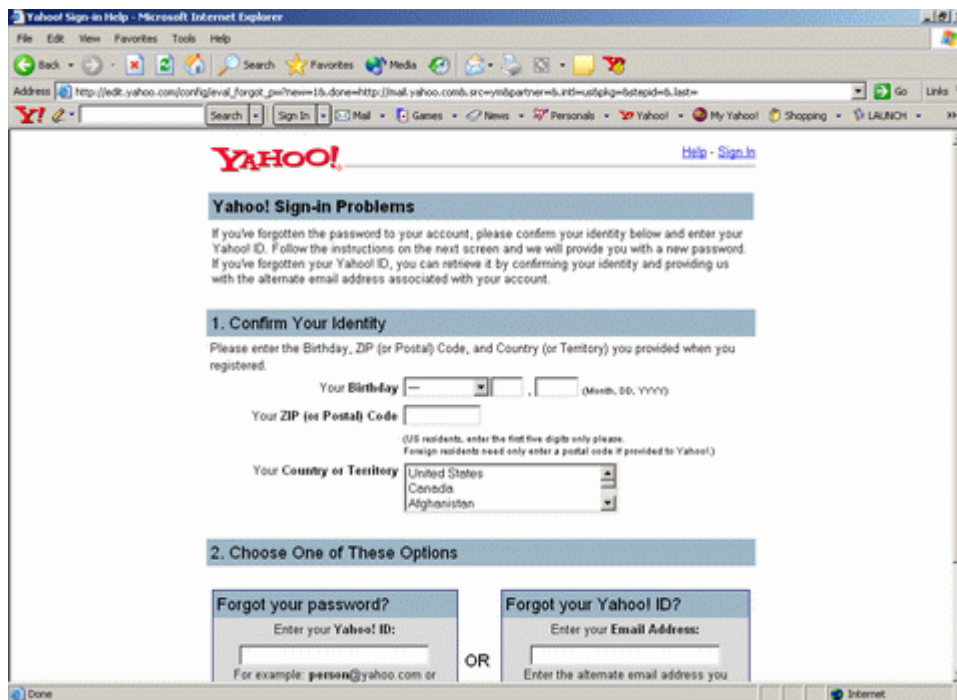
Yahoo! Sign-in Help - Microsoft Internet Explorer

File Edit View Favorites Tools Help

Back Search Favorites Media

Address http://edit.yahoo.com/config/eval_forgot_pw?new=1&.done=http://mail.yahoo.com&.src=ym&partner=&.intl=us&pkg=&stepid=&.last= Go Links

Y! Search Sign In Mail Games News Personals Yahoo! My Yahoo! Shopping LAUNCH

YAHOO!

Help - Sign In

Yahoo! Sign-in Problems

If you've forgotten the password to your account, please confirm your identity below and enter your Yahoo! ID. Follow the instructions on the next screen and we will provide you with a new password. If you've forgotten your Yahoo! ID, you can retrieve it by confirming your identity and providing us with the alternate email address associated with your account.

1. Confirm Your Identity

Please enter the Birthday, ZIP (or Postal) Code, and Country (or Territory) you provided when you registered.

Your Birthday — , (Month, DD, YYYY)

Your ZIP (or Postal) Code

(US residents, enter the first five digits only please. Foreign residents need only enter a postal code if provided to Yahoo!)

Your Country or Territory United States Canada Afghanistan

2. Choose One of These Options

Forgot your password?

Enter your Yahoo! ID:

For example: person@yahoo.com or

OR

Forgot your Yahoo! ID?

Enter your Email Address:

Enter the alternate email address you

Done

Internet